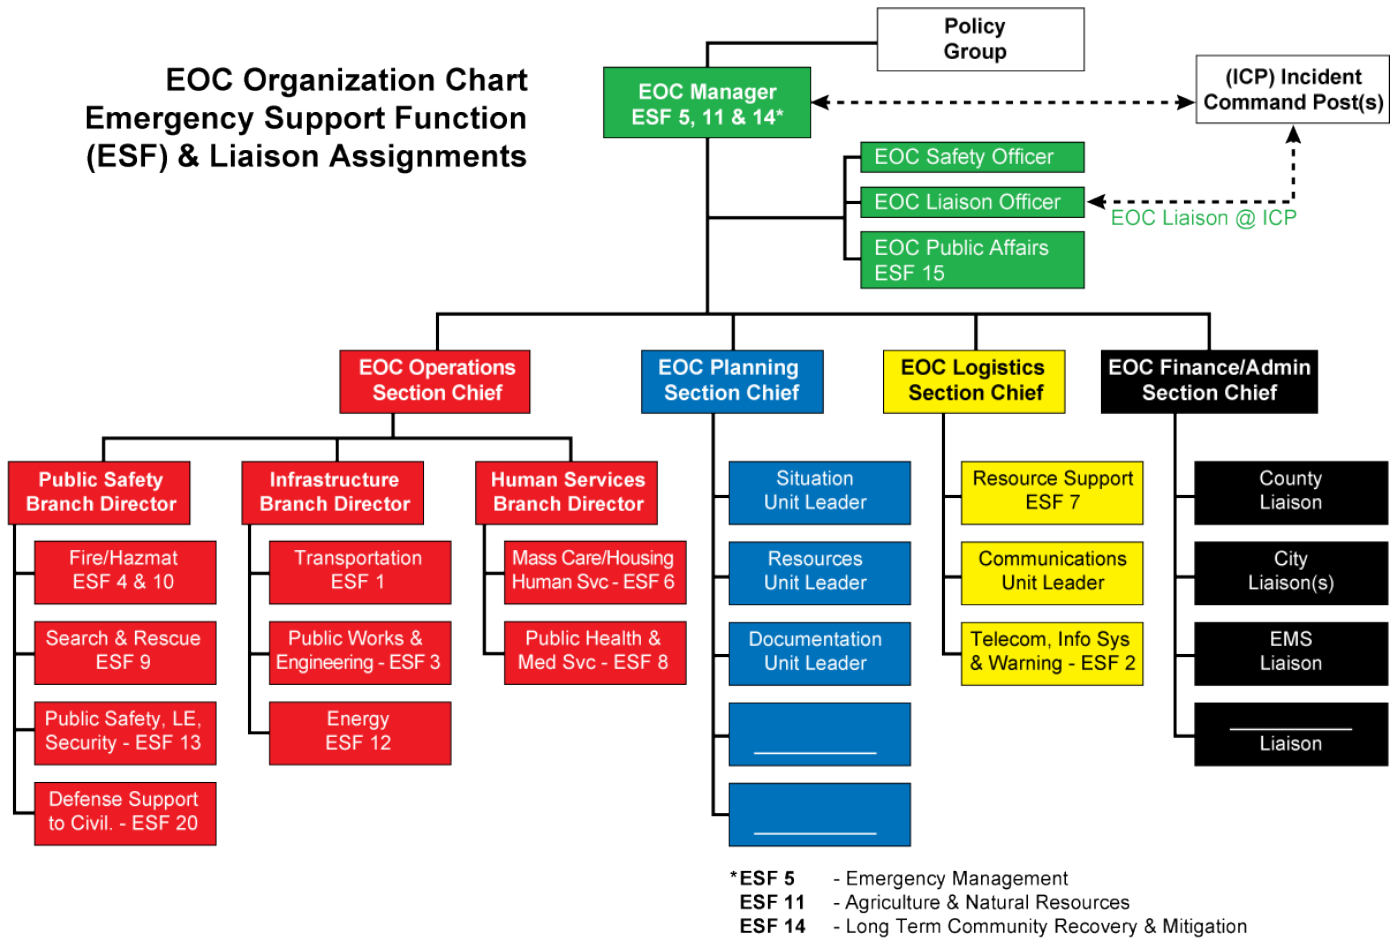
EOC Organization Chart
Emergency Support Function
(ESF) & Liaison Assignments

Policy Group

EOC Manager
ESF 5, 11 & 14*

(ICP) Incident Command Post(s)

EOC Safety Officer

EOC Liaison Officer

EOC Liaison @ ICP

EOC Public Affairs
ESF 15

EOC Operations Section Chief

EOC Planning Section Chief

EOC Logistics Section Chief

EOC Finance/Admin Section Chief

Public Safety Branch Director

Infrastructure Branch Director

Human Services Branch Director

Fire/Hazmat
ESF 4 & 10

Search & Rescue
ESF 9

Public Safety, LE, Security - ESF 13

Defense Support to Civil. - ESF 20

Transportation
ESF 1

Public Works & Engineering - ESF 3

Energy
ESF 12

Mass Care/Housing Human Svc - ESF 6

Public Health & Med Svc - ESF 8

Situation Unit Leader

Resources Unit Leader

Documentation Unit Leader

Resource Support
ESF 7

Communications Unit Leader

Telecom, Info Sys & Warning - ESF 2

County Liaison

City Liaison(s)

EMS Liaison

Liaison

*ESF 5 - Emergency Management
ESF 11 - Agriculture & Natural Resources
ESF 14 - Long Term Community Recovery & Mitigation